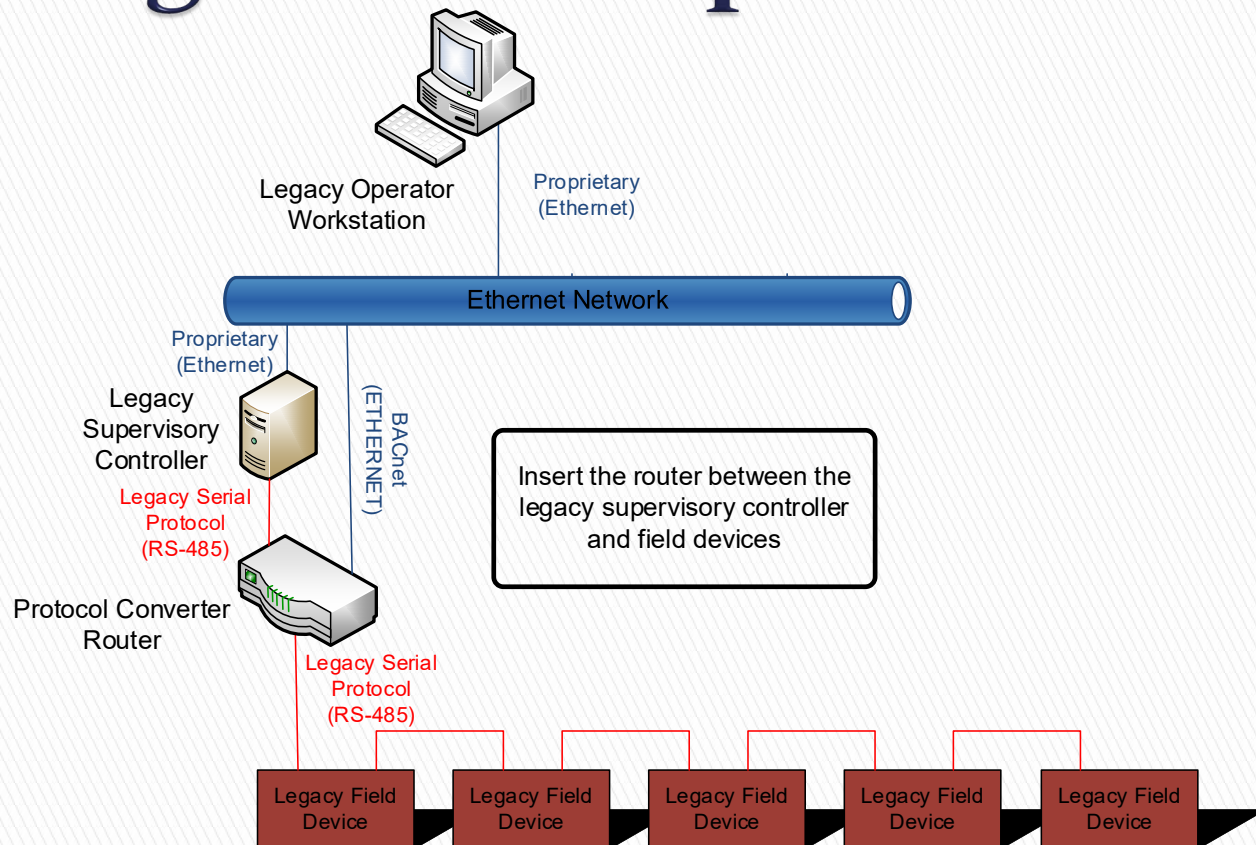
Legacy Operator Workstation

Proprietary (Ethernet)

Ethernet Network

Proprietary (Ethernet)

Legacy Supervisory Controller

BACnet (ETHERNET)

Insert the router between the legacy supervisory controller and field devices

Legacy Serial Protocol (RS-485)

Protocol Converter Router

Legacy Serial Protocol (RS-485)

Legacy Field Device

Legacy Field Device

Legacy Field Device

Legacy Field Device

Legacy Field Device